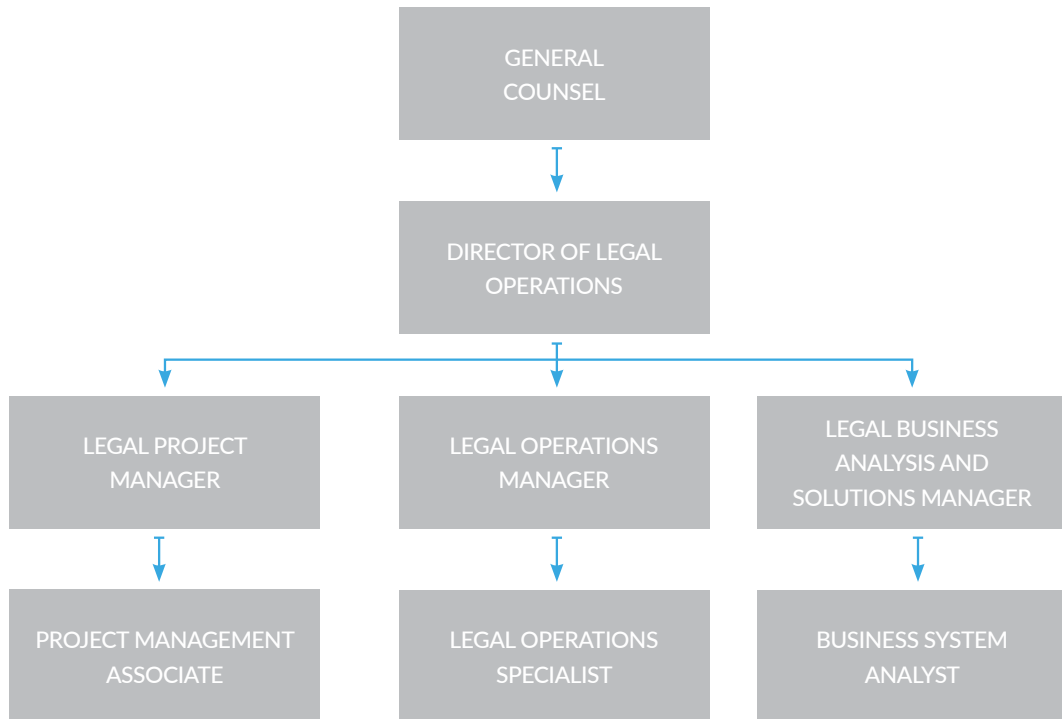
GENERAL COUNSEL

DIRECTOR OF LEGAL OPERATIONS

LEGAL PROJECT MANAGER

LEGAL OPERATIONS MANAGER

LEGAL BUSINESS ANALYSIS AND SOLUTIONS MANAGER

PROJECT MANAGEMENT ASSOCIATE

LEGAL OPERATIONS SPECIALIST

BUSINESS SYSTEM ANALYST